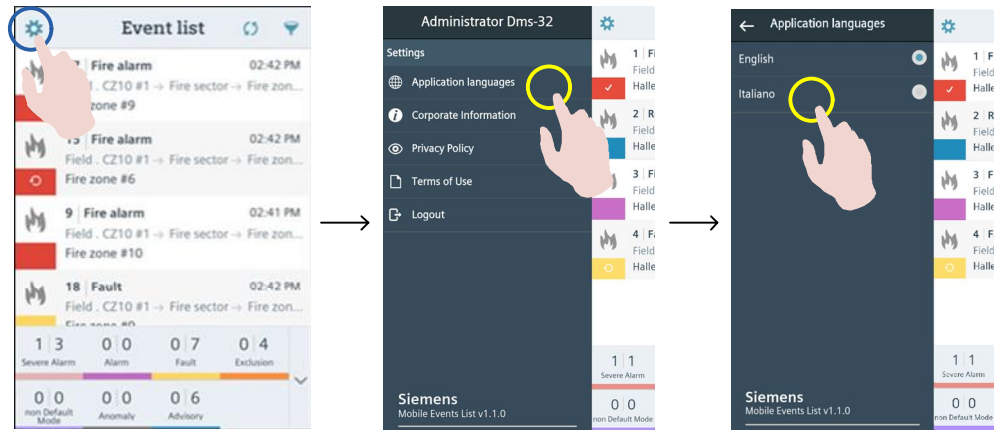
Event list

7 | Fire alarm 02:42 PM
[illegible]1 . CZ10 #1 → Fire sector → Fire zone...
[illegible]zone #9

15 | Fire alarm 02:42 PM
Field . CZ10 #1 → Fire sector → Fire zone...
Fire zone #6

9 | Fire alarm 02:41 PM
Field . CZ10 #1 → Fire sector → Fire zone...
Fire zone #10

18 | Fault 02:42 PM
Field . CZ10 #1 → Fire sector → Fire zone...
Fire zone #0

1 3 Severe Alarm
0 0 Alarm
0 7 Fault
0 4 Exclusion
0 0 non Default Mode
0 0 Anomaly
0 6 Advisory

Administrator Dms-32
Settings
Application languages
Corporate Information
Privacy Policy
Terms of Use
Logout
Siemens
Mobile Events List v1.1.0

1 | Fi
Field
Halle
2 | R
Field
Halle
3 | Fi
Field
Halle
4 | Fi
Field
Halle
1 1
Severe Alarm
0 0
non Default Mode

Application languages
English
Italiano
Siemens
Mobile Events List v1.1.0

1 | F
Field
Halle
2 | R
Field
Halle
3 | F
Field
Halle
4 | F
Field
Halle
1 1
Severe Alarm
0 0
non Default Mode